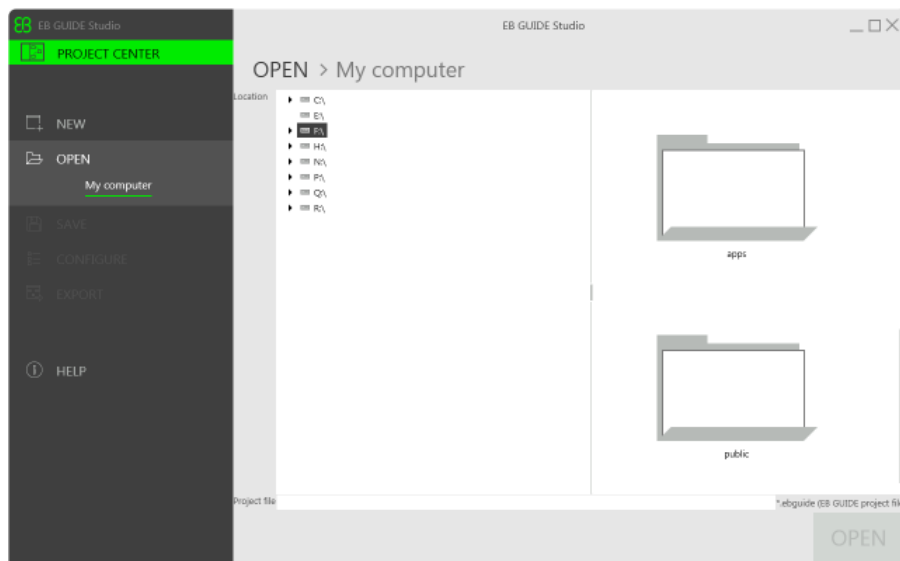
EB GUIDE Studio

PROJECT CENTER

NEW

OPEN

My computer

SAVE

CONFIGURE

EXPORT

HELP

EB GUIDE Studio

OPEN > My computer

Location

C:\
E:\
F:\
H:\
N:\
P:\
Q:\
R:\

apps

public

Project file

*.ebguide (EB GUIDE project fil

OPEN